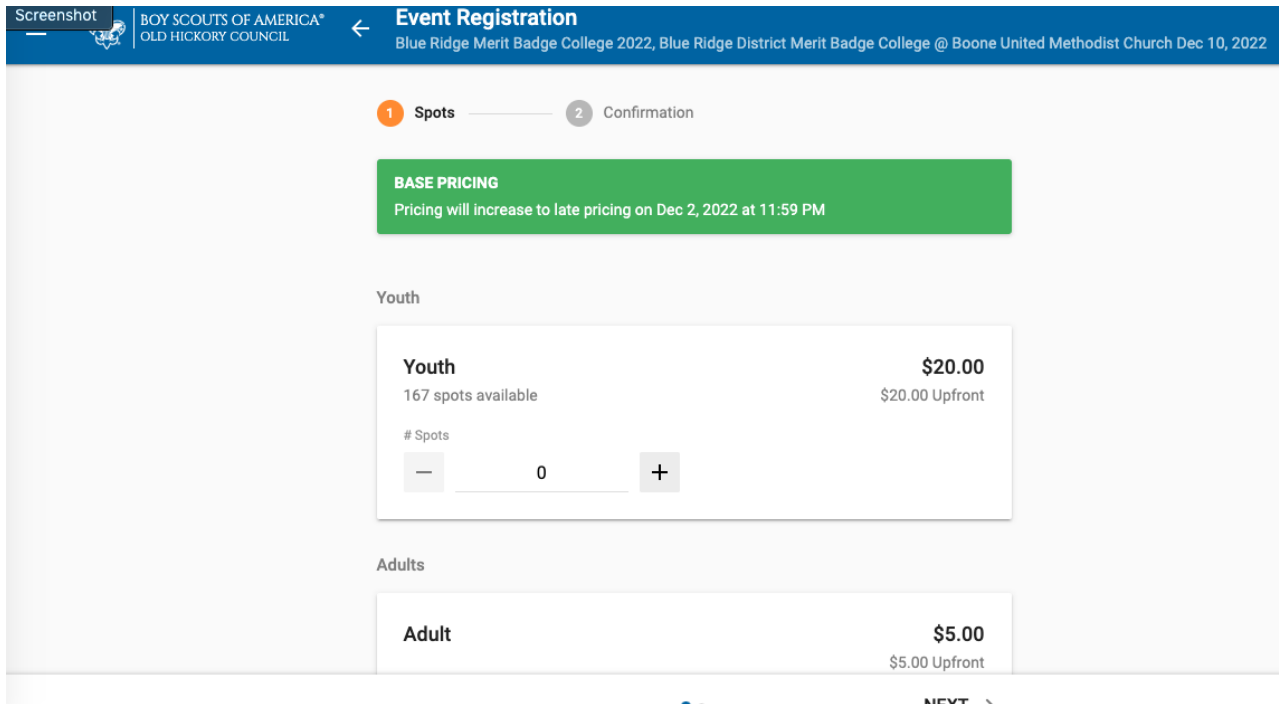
Screenshot

BOY SCOUTS OF AMERICA®
OLD HICKORY COUNCIL

Event Registration
Blue Ridge Merit Badge College 2022, Blue Ridge District Merit Badge College @ Boone United Methodist Church Dec 10, 2022

1 Spots 2 Confirmation

BASE PRICING
Pricing will increase to late pricing on Dec 2, 2022 at 11:59 PM

Youth

Youth
167 spots available
$20.00
$20.00 Upfront
# Spots
— 0 +

Adults

Adult
$5.00
$5.00 Upfront

NEXT >